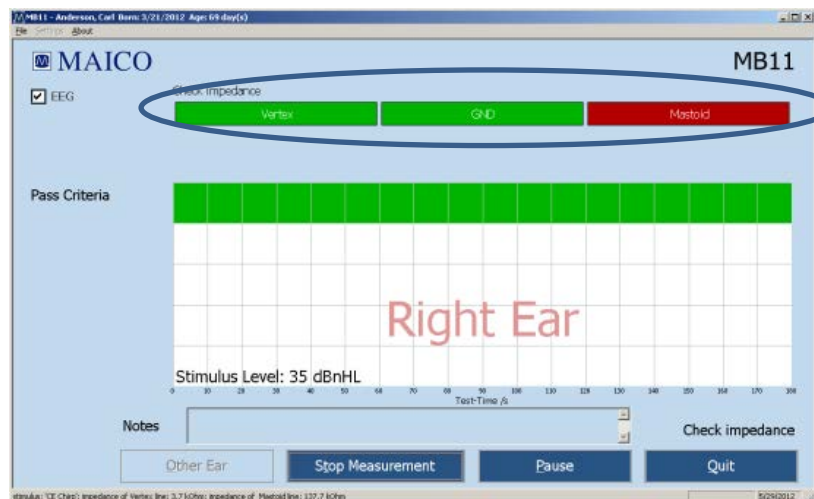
MB11 - Anderson, Carl Born: 3/21/2012 Age: 69 day(s)

File Settings About

MAICO

MB11

EEG

Check impedance

Vertex

GND

Mastoid

Pass Criteria

Right Ear

Stimulus Level: 35 dBnHL

0 10 20 30 40 50 60 70 80 90 100 110 120 130 140 150 160 170 180

Test-Time /s

Notes

Check impedance

Other Ear

Stop Measurement

Pause

Quit

stimulus: 'CE Chirp'; impedance of Vertex line: 3.7 kOhm; impedance of Mastoid line: 137.7 kOhm

5/29/2012